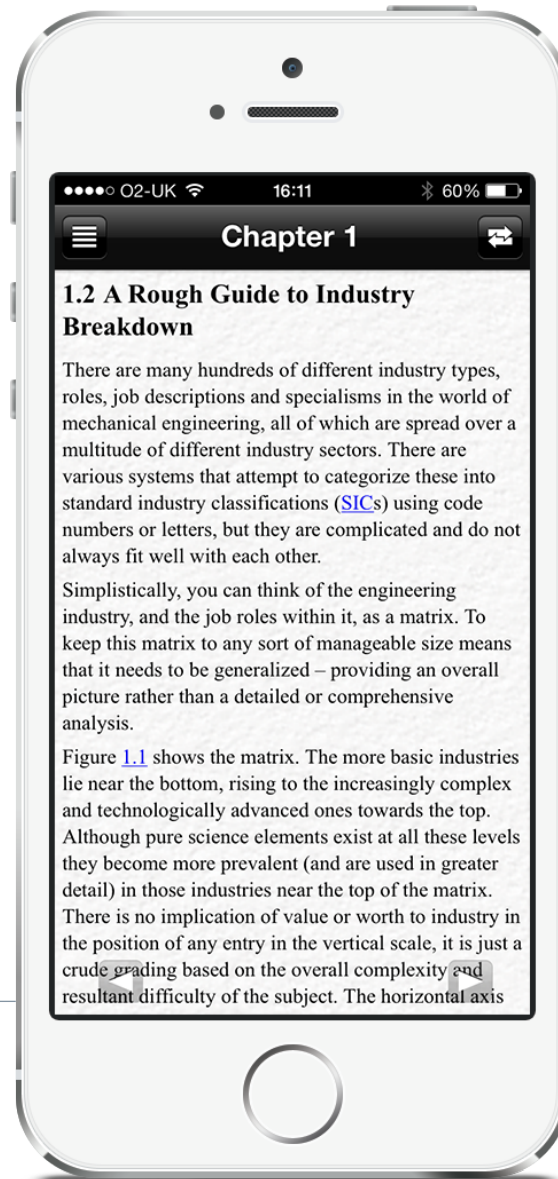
●●●●○ O2-UK 16:11 60%

Chapter 1

1.2 A Rough Guide to Industry Breakdown

There are many hundreds of different industry types, roles, job descriptions and specialisms in the world of mechanical engineering, all of which are spread over a multitude of different industry sectors. There are various systems that attempt to categorize these into standard industry classifications (SICs) using code numbers or letters, but they are complicated and do not always fit well with each other.

Simplistically, you can think of the engineering industry, and the job roles within it, as a matrix. To keep this matrix to any sort of manageable size means that it needs to be generalized – providing an overall picture rather than a detailed or comprehensive analysis.

Figure 1.1 shows the matrix. The more basic industries lie near the bottom, rising to the increasingly complex and technologically advanced ones towards the top. Although pure science elements exist at all these levels they become more prevalent (and are used in greater detail) in those industries near the top of the matrix. There is no implication of value or worth to industry in the position of any entry in the vertical scale, it is just a crude grading based on the overall complexity and resultant difficulty of the subject. The horizontal axis